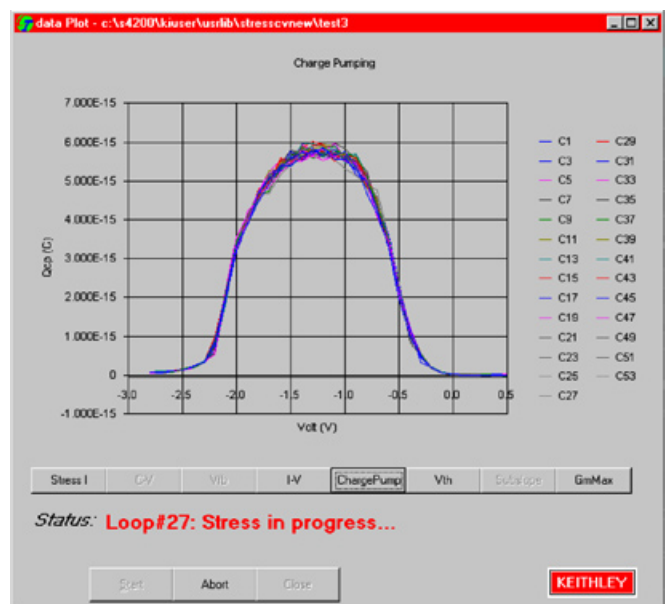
data Plot - c:\s4200\kiuser\usrlib\stresscvnew\test3

Charge Pumping

7.000E-15
6.000E-15
5.000E-15
4.000E-15
3.000E-15
2.000E-15
1.000E-15
0
-1.000E-15

Qcp (C)

-3.0 -2.5 -2.0 -1.5 -1.0 -0.5 0.0 0.5

Volt (V)

C1 C29
C3 C31
C5 C33
C7 C35
C9 C37
C11 C39
C13 C41
C15 C43
C17 C45
C19 C47
C21 C49
C23 C51
C25 C53
C27

Stress I | C-V | Vfb | I-V | ChargePump | Vth | Subslope | GmMax

Status: Loop#27: Stress in progress...

Start | Abort | Close

KEITHLEY